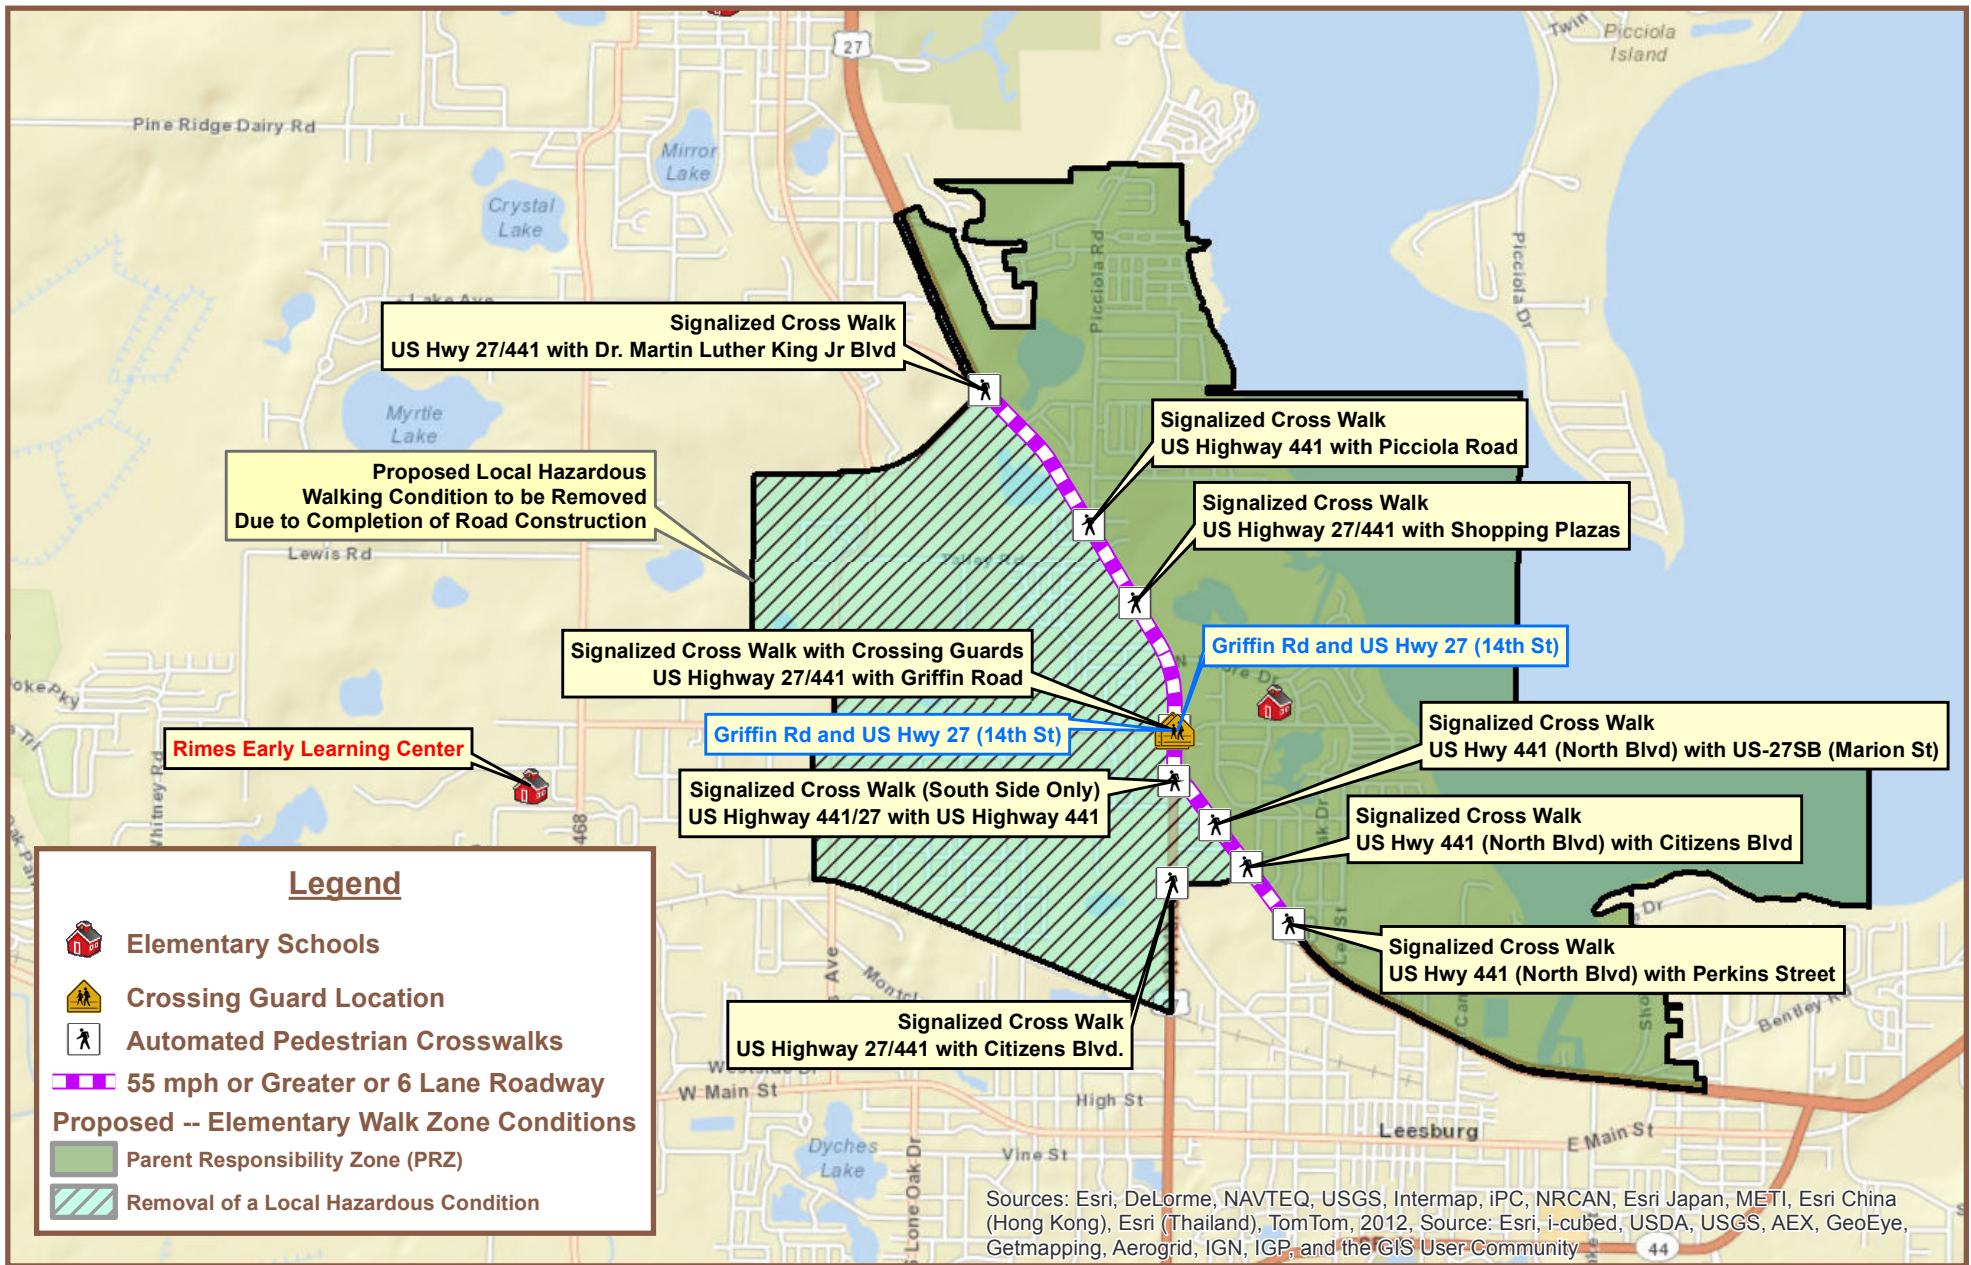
27

Twin Picciola Island

Pine Ridge Dairy Rd

Mirror Lake

Crystal Lake

Lake Ave

Signalized Cross Walk
US Hwy 27/441 with Dr. Martin Luther King Jr Blvd

Picciola Rd

Picciola Dr

Myrtle Lake

Signalized Cross Walk
US Highway 441 with Picciola Road

Proposed Local Hazardous
Walking Condition to be Removed
Due to Completion of Road Construction

Signalized Cross Walk
US Highway 27/441 with Shopping Plazas

Lewis Rd

Signalized Cross Walk with Crossing Guards
US Highway 27/441 with Griffin Road

Griffin Rd and US Hwy 27 (14th St)

Griffin Rd and US Hwy 27 (14th St)

Signalized Cross Walk
US Hwy 441 (North Blvd) with US-27SB (Marion St)

Rimes Early Learning Center

Signalized Cross Walk (South Side Only)
US Highway 441/27 with US Highway 441

Signalized Cross Walk
US Hwy 441 (North Blvd) with Citizens Blvd

Whitney Rd

468

Legend

Elementary Schools

Crossing Guard Location

Automated Pedestrian Crosswalks

55 mph or Greater or 6 Lane Roadway

Proposed -- Elementary Walk Zone Conditions

Parent Responsibility Zone (PRZ)

Removal of a Local Hazardous Condition

Signalized Cross Walk
US Hwy 441 (North Blvd) with Perkins Street

Signalized Cross Walk
US Highway 27/441 with Citizens Blvd.

Montclair

Bentley Rd

W Main St

High St

Leesburg

E Main St

Dyches Lake

Lone Oak Dr

Vine St

Sources: Esri, DeLorme, NAVTEQ, USGS, Intermap, iPC, NRCAN, Esri Japan, METI, Esri China (Hong Kong), Esri (Thailand), TomTom, 2012, Source: Esri, i-cubed, USDA, USGS, AEX, GeoEye, Getmapping, Aerogrid, IGN, IGP, and the GIS User Community

44